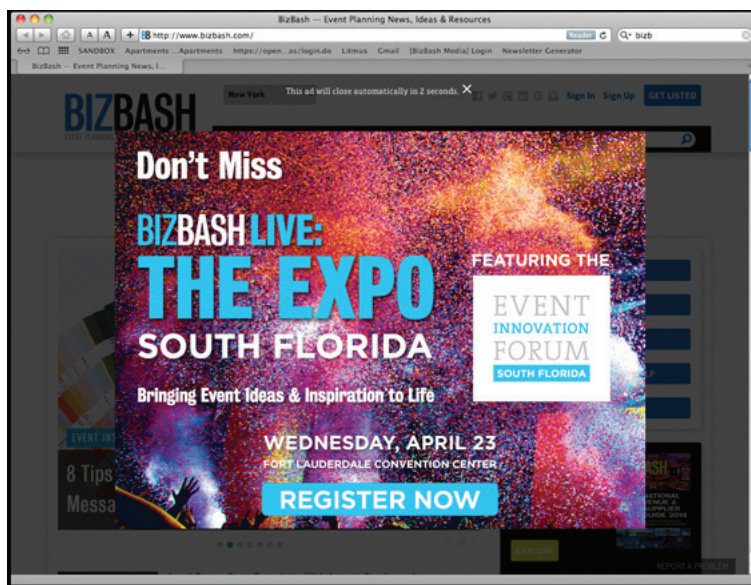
BizBash — Event Planning News, Ideas & Resources

http://www.bizbash.com/

Reader

bizb

SANDBOX Apartments ...Apartments https://open...as/login.do Litmus Gmail [BizBash Media] Login Newsletter Generator

BizBash — Event Planning News, I...

BIZBASH

New York

This ad will close automatically in 2 seconds.

Sign In Sign Up GET LISTED

Don't Miss

BIZBASH LIVE:
THE EXPO
SOUTH FLORIDA

Bringing Event Ideas & Inspiration to Life

FEATURING THE

EVENT
INNOVATION
FORUM
SOUTH FLORIDA

WEDNESDAY, APRIL 23
FORT LAUDERDALE CONVENTION CENTER

REGISTER NOW

EVENT IN

8 Tips

Messa

REPORT A PROBLEM